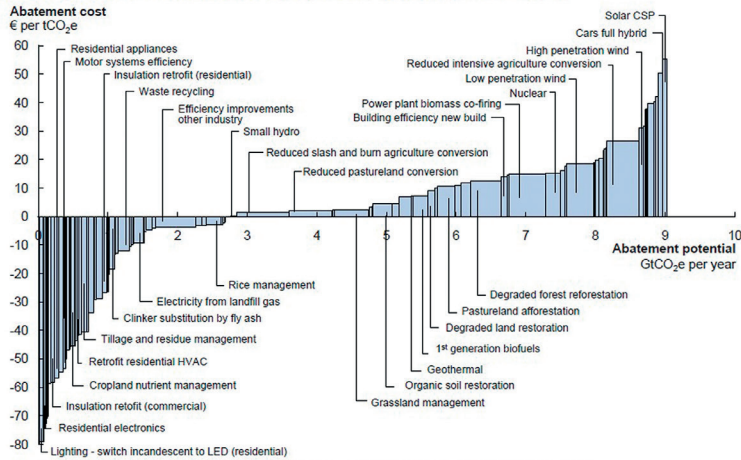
Abatement cost
€ per $tCO_2e$

60
50
40
30
20
10
0
-10
-20
-30
-40
-50
-60
-70
-80

0 1 2 3 4 5 6 7 8 9 10

Abatement potential
$GtCO_2e$ per year

Residential appliances
Motor systems efficiency
Insulation retrofit (residential)
Waste recycling
Efficiency improvements other industry
Small hydro
Reduced slash and burn agriculture conversion
Reduced pastureland conversion
Building efficiency new build
Power plant biomass co-firing
Nuclear
Low penetration wind
Reduced intensive agriculture conversion
High penetration wind
Cars full hybrid
Solar CSP

Rice management
Electricity from landfill gas
Clinker substitution by fly ash
Tillage and residue management
Retrofit residential HVAC
Cropland nutrient management
Insulation retofit (commercial)
Residential electronics
Lighting - switch incandescent to LED (residential)
Grassland management
Organic soil restoration
Geothermal
1st generation biofuels
Degraded land restoration
Pastureland afforestation
Degraded forest reforestation